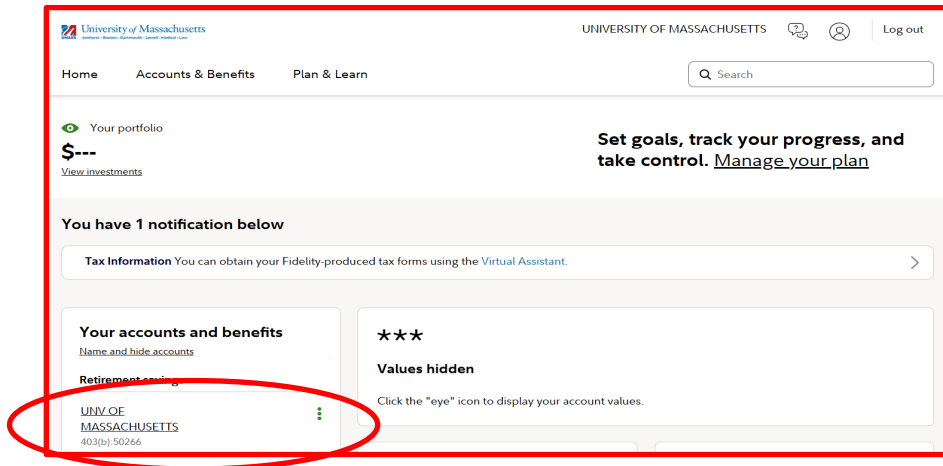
University of Massachusetts
Amherst | Boston | Dartmouth | Lowell | Medical | Law

UNIVERSITY OF MASSACHUSETTS

Log out

Home Accounts & Benefits Plan & Learn

Search

Your portfolio
$---
View investments

Set goals, track your progress, and take control. Manage your plan

You have 1 notification below

Tax Information You can obtain your Fidelity-produced tax forms using the Virtual Assistant.

Your accounts and benefits
Name and hide accounts

Retirement saving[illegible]

UNV OF MASSACHUSETTS
403(b):50266

***

Values hidden

Click the "eye" icon to display your account values.